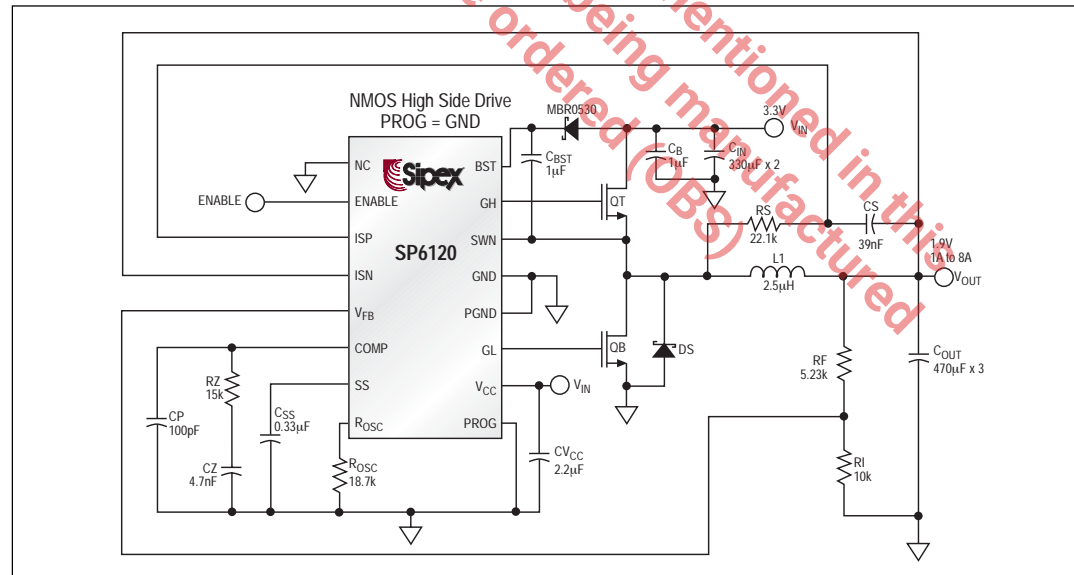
NMOS High Side Drive
PROG = GND

Part being discontinued in this ... ordered (OBS) manufactured

MBR0530
3.3V
$V_{IN}$
NC
Sipex
BST
$C_{BST}$
1µF
$C_B$
1µF
$C_{IN}$
330µF x 2
ENABLE
ENABLE
GH
QT
RS
22.1k
CS
39nF
ISP
SP6120
SWN
1.9V
1A to 8A
ISN
L1
2.5µH
$V_{OUT}$
GND
$V_{FB}$
PGND
COMP
GL
QB
DS
$C_{OUT}$
470µF x 3
RZ
15k
SS
$V_{CC}$
$V_{IN}$
RF
5.23k
CP
100pF
$C_{SS}$
0.33µF
$R_{OSC}$
PROG
$CV_{CC}$
2.2µF
CZ
4.7nF
$R_{OSC}$
18.7k
RI
10k